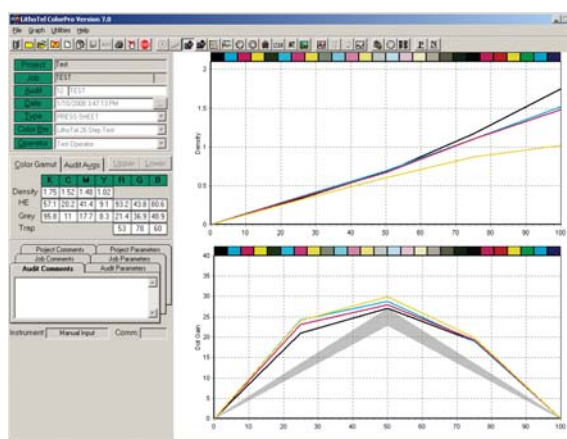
LithoTel ColorPro Version 7.0

File Graph Utilities Help

Project Test
Job TEST
Audit 12 TEST
Date 5/10/2008 3:47:13 PM
Type PRESS SHEET
Color Bar LithoTel 26 Step Test
Operator Test Operator

Color Gamut Audit Avgs Upper Lower

|  | K | C | M | Y | R | G | B |
|---|---|---|---|---|---|---|---|
| Density | 1.75 | 1.52 | 1.48 | 1.02 |  |  |  |
| HE | 57.1 | 20.2 | 41.4 | 9.1 | 93.2 | 43.8 | 80.6 |
| Grey | 95.8 | 11 | 17.7 | 8.3 | 21.4 | 36.9 | 48.9 |
| Trap |  |  |  |  | 53 | 78 | 60 |

Project Comments Project Parameters
Job Comments Job Parameters
Audit Comments Audit Parameters

Instrument: Manual Input Comm:

Density
2
1.5
1
0.5
0
0 10 20 30 40 50 60 70 80 90 100

Dot Gain
40
35
30
25
20
15
10
5
0
0 10 20 30 40 50 60 70 80 90 100